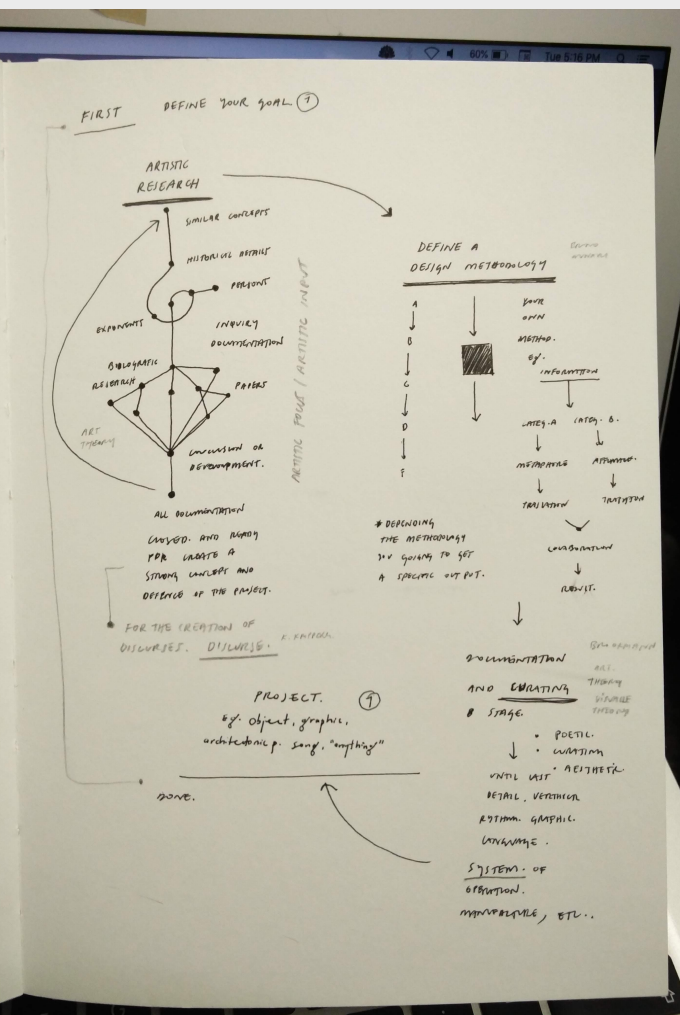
60% Tue 5:16 PM

FIRST DEFINE YOUR GOAL ①

ARTISTIC RESEARCH

SIMILAR CONCEPTS

HISTORICAL DETAILS

PERSONS

EXPONENTS

INQUIRY DOCUMENTATION

BIOLOGRAFIC RESEARCH

PAPERS

ART THEORY

CONCLUSION OR DEVELOPMENT.

ARTISTIC FOCUS / ARTISTIC INPUT

ALL DOCUMENTATION

CLOSED. AND READY FOR CREATE A STRONG CONCEPT AND DEFENCE OF THE PROJECT.

FOR THE CREATION OF DISCOURSES. DISCURSE. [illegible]

DEFINE A DESIGN METHODOLOGY

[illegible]

A
B
C
D
F

YOUR OWN METHOD.

eg.

INFORMATION

CATEG.A CATEG.B.

METAPHORE APPROACH.

TRASLATION TRASLATION

COLLABORATION

RESULT.

* DEPENDING THE METHODOLOGY YOU GOING TO GET A SPECIFIC OUTPUT.

DOCUMENTATION AND CURATING STAGE.

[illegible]

ART. THEORY

VISUALE THEORY

• POETIC.
• WRITING
• AESTHETIC.

UNTIL LAST DETAIL. VERTHICAL RYTHM. GRAPHIC. LANGUAGE.

SYSTEM. OF OPERATION.

MANIPULABLE, ETC..

PROJECT. ①

eg. object, graphic, architectonic p. song, "anything"

DONE.